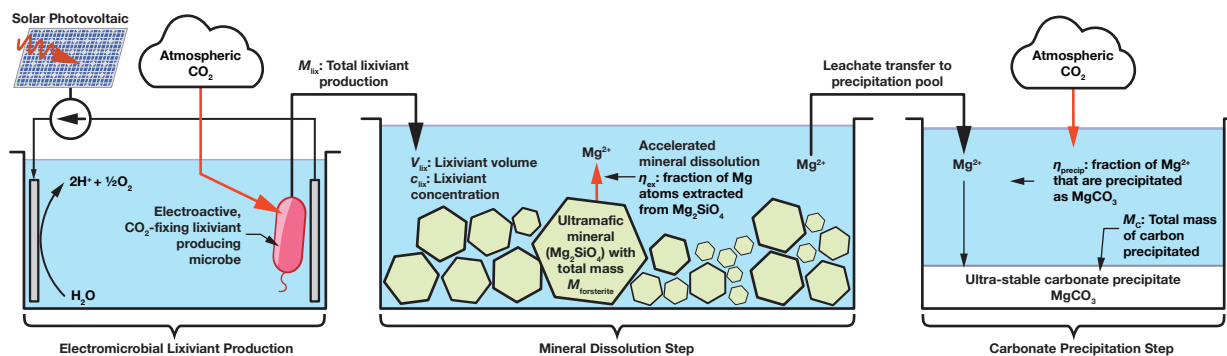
Solar Photovoltaic

Atmospheric $CO_2$

$M_{lix}$: Total lixiviant production

Leachate transfer to precipitation pool

Atmospheric $CO_2$

$2H^+ + ½O_2$

Electroactive, $CO_2$-fixing lixiviant producing microbe

$H_2O$

$V_{lix}$: Lixiviant volume
$c_{lix}$: Lixiviant concentration

$Mg^{2+}$

Accelerated mineral dissolution
$\eta_{ex}$: fraction of Mg atoms extracted from $Mg_2SiO_4$

$Mg^{2+}$

Ultramafic mineral ($Mg_2SiO_4$) with total mass $M_{forsterite}$

$Mg^{2+}$

$\eta_{precip}$: fraction of $Mg^{2+}$ that are precipitated as $MgCO_3$

$M_C$: Total mass of carbon precipitated

Ultra-stable carbonate precipitate $MgCO_3$

Electromicrobial Lixiviant Production

Mineral Dissolution Step

Carbonate Precipitation Step